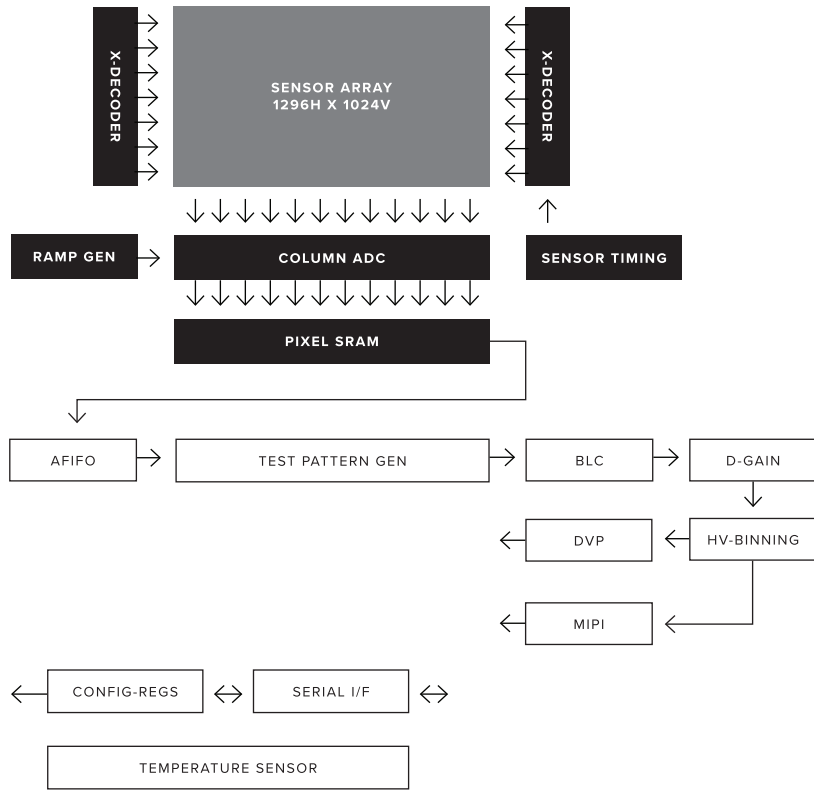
X-DECODER

SENSOR ARRAY
1296H X 1024V

X-DECODER

RAMP GEN

COLUMN ADC

SENSOR TIMING

PIXEL SRAM

AFIFO

TEST PATTERN GEN

BLC

D-GAIN

DVP

HV-BINNING

MIPI

CONFIG-REGS

SERIAL I/F

TEMPERATURE SENSOR